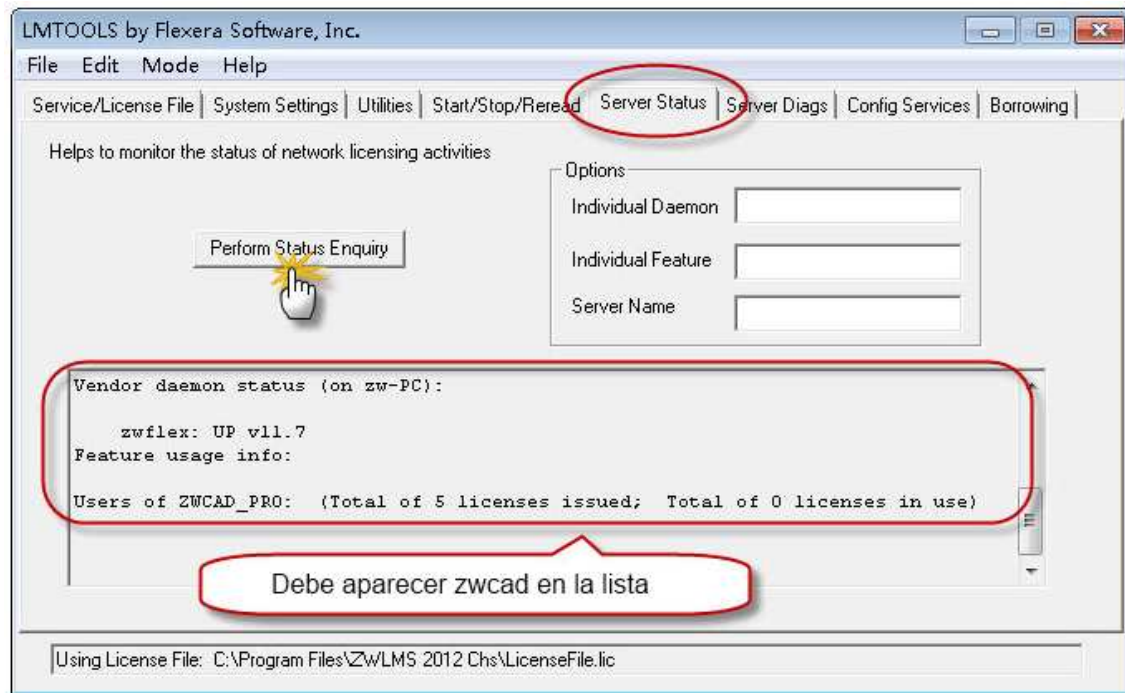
LMTOOLS by Flexera Software, Inc.

File Edit Mode Help

Service/License File | System Settings | Utilities | Start/Stop/Reread | Server Status | Server Diags | Config Services | Borrowing

Helps to monitor the status of network licensing activities

Perform Status Enquiry

Options

Individual Daemon

Individual Feature

Server Name

Vendor daemon status (on zw-PC):

zwflex: UP v11.7

Feature usage info:

Users of ZWCAD_PRO: (Total of 5 licenses issued; Total of 0 licenses in use)

Debe aparecer zwcad en la lista

Using License File: C:\Program Files\ZWLMS 2012 Chs\LicenseFile.lic